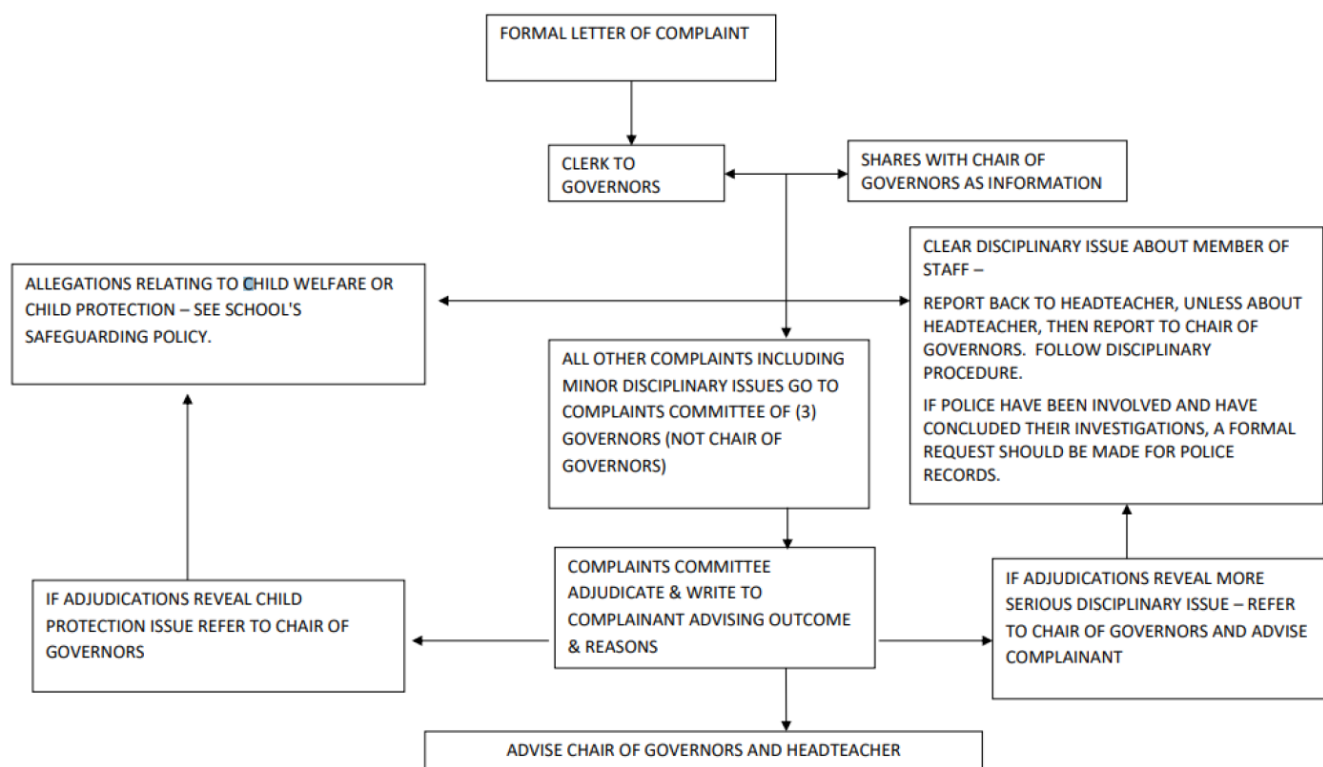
FORMAL LETTER OF COMPLAINT

CLERK TO GOVERNORS

SHARES WITH CHAIR OF GOVERNORS AS INFORMATION

ALLEGATIONS RELATING TO CHILD WELFARE OR CHILD PROTECTION – SEE SCHOOL'S SAFEGUARDING POLICY.

CLEAR DISCIPLINARY ISSUE ABOUT MEMBER OF STAFF –

REPORT BACK TO HEADTEACHER, UNLESS ABOUT HEADTEACHER, THEN REPORT TO CHAIR OF GOVERNORS. FOLLOW DISCIPLINARY PROCEDURE.

IF POLICE HAVE BEEN INVOLVED AND HAVE CONCLUDED THEIR INVESTIGATIONS, A FORMAL REQUEST SHOULD BE MADE FOR POLICE RECORDS.

ALL OTHER COMPLAINTS INCLUDING MINOR DISCIPLINARY ISSUES GO TO COMPLAINTS COMMITTEE OF (3) GOVERNORS (NOT CHAIR OF GOVERNORS)

IF ADJUDICATIONS REVEAL CHILD PROTECTION ISSUE REFER TO CHAIR OF GOVERNORS

COMPLAINTS COMMITTEE ADJUDICATE & WRITE TO COMPLAINANT ADVISING OUTCOME & REASONS

IF ADJUDICATIONS REVEAL MORE SERIOUS DISCIPLINARY ISSUE – REFER TO CHAIR OF GOVERNORS AND ADVISE COMPLAINANT

ADVISE CHAIR OF GOVERNORS AND HEADTEACHER